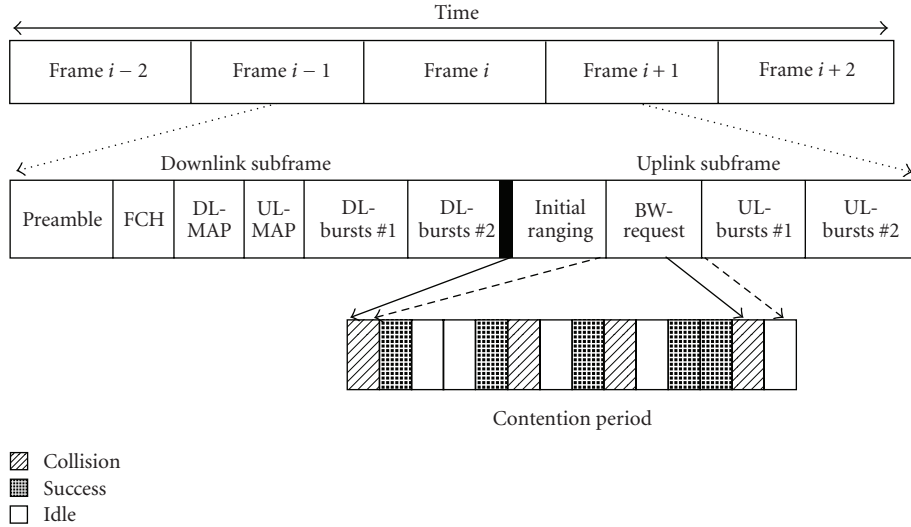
Time

| Frame $i-2$ | Frame $i-1$ | Frame $i$ | Frame $i+1$ | Frame $i+2$ |
|---|---|---|---|---|

Downlink subframe

Uplink subframe

| Preamble | FCH | DL-MAP | UL-MAP | DL-bursts #1 | DL-bursts #2 | Initial ranging | BW-request | UL-bursts #1 | UL-bursts #2 |
|---|---|---|---|---|---|---|---|---|---|

Contention period

Collision
Success
Idle